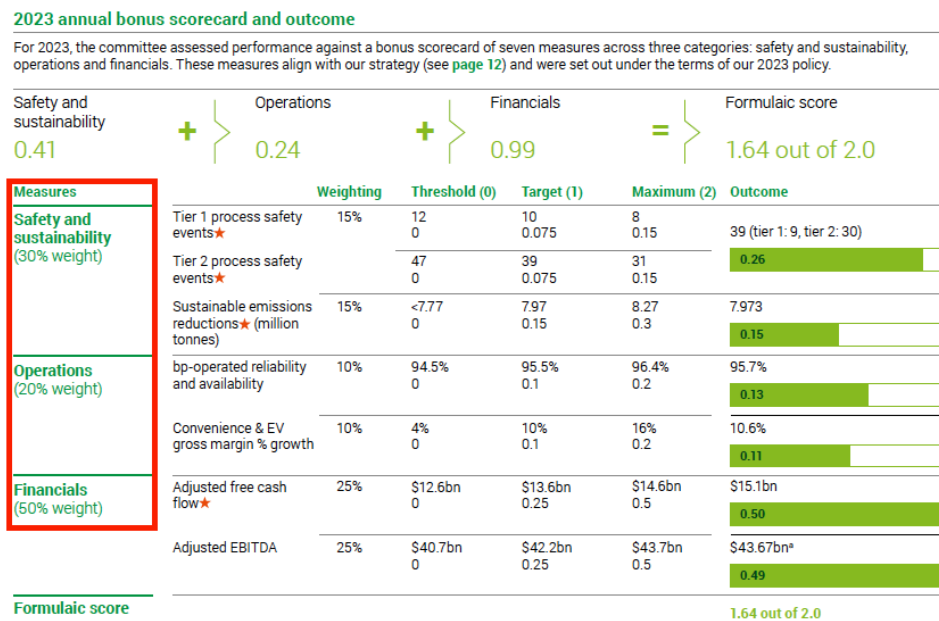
2023 annual bonus scorecard and outcome

For 2023, the committee assessed performance against a bonus scorecard of seven measures across three categories: safety and sustainability, operations and financials. These measures align with our strategy (see page 12) and were set out under the terms of our 2023 policy.

Safety and sustainability
0.41

+

Operations
0.24

+

Financials
0.99

=

Formulaic score
1.64 out of 2.0

| Measures | | Weighting | Threshold (0) | Target (1) | Maximum (2) | Outcome |
|---|---|---|---|---|---|---|
| Safety and sustainability (30% weight) | Tier 1 process safety events★ | 15% | 12<br>0 | 10<br>0.075 | 8<br>0.15 | 39 (tier 1: 9, tier 2: 30) |
| | Tier 2 process safety events★ | | 47<br>0 | 39<br>0.075 | 31<br>0.15 | 0.26 |
| | Sustainable emissions reductions★ (million tonnes) | 15% | <7.77<br>0 | 7.97<br>0.15 | 8.27<br>0.3 | 7.973<br>0.15 |
| Operations (20% weight) | bp-operated reliability and availability | 10% | 94.5%<br>0 | 95.5%<br>0.1 | 96.4%<br>0.2 | 95.7%<br>0.13 |
| | Convenience & EV gross margin % growth | 10% | 4%<br>0 | 10%<br>0.1 | 16%<br>0.2 | 10.6%<br>0.11 |
| Financials (50% weight) | Adjusted free cash flow★ | 25% | $12.6bn<br>0 | $13.6bn<br>0.25 | $14.6bn<br>0.5 | $15.1bn<br>0.50 |
| | Adjusted EBITDA | 25% | $40.7bn<br>0 | $42.2bn<br>0.25 | $43.7bn<br>0.5 | $43.67bn$^a$<br>0.49 |
| Formulaic score | | | | | | 1.64 out of 2.0 |